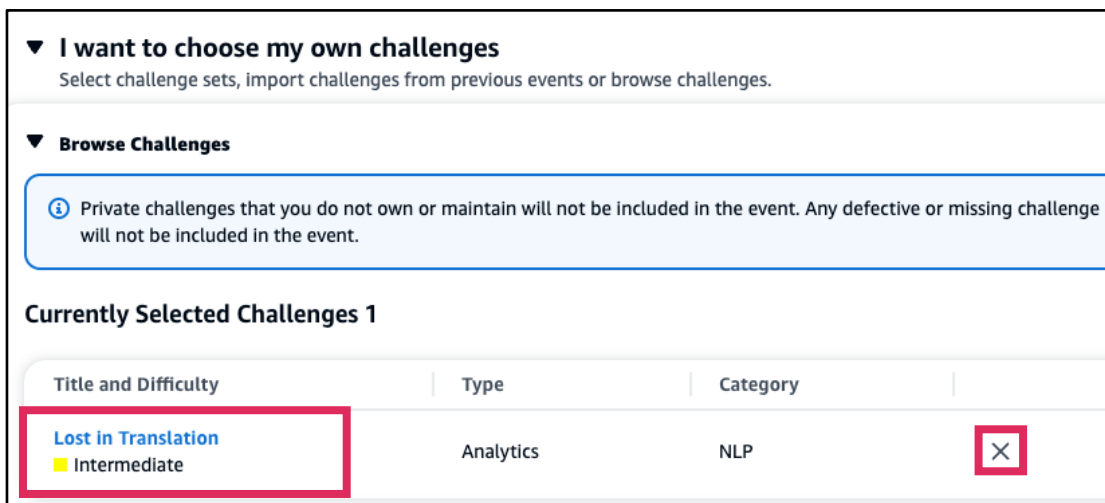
I want to choose my own challenges
Select challenge sets, import challenges from previous events or browse challenges.

Browse Challenges

Private challenges that you do not own or maintain will not be included in the event. Any defective or missing challenge will not be included in the event.

Currently Selected Challenges 1

| Title and Difficulty | Type | Category | |
|---|---|---|---|
| Lost in Translation Intermediate | Analytics | NLP | × |